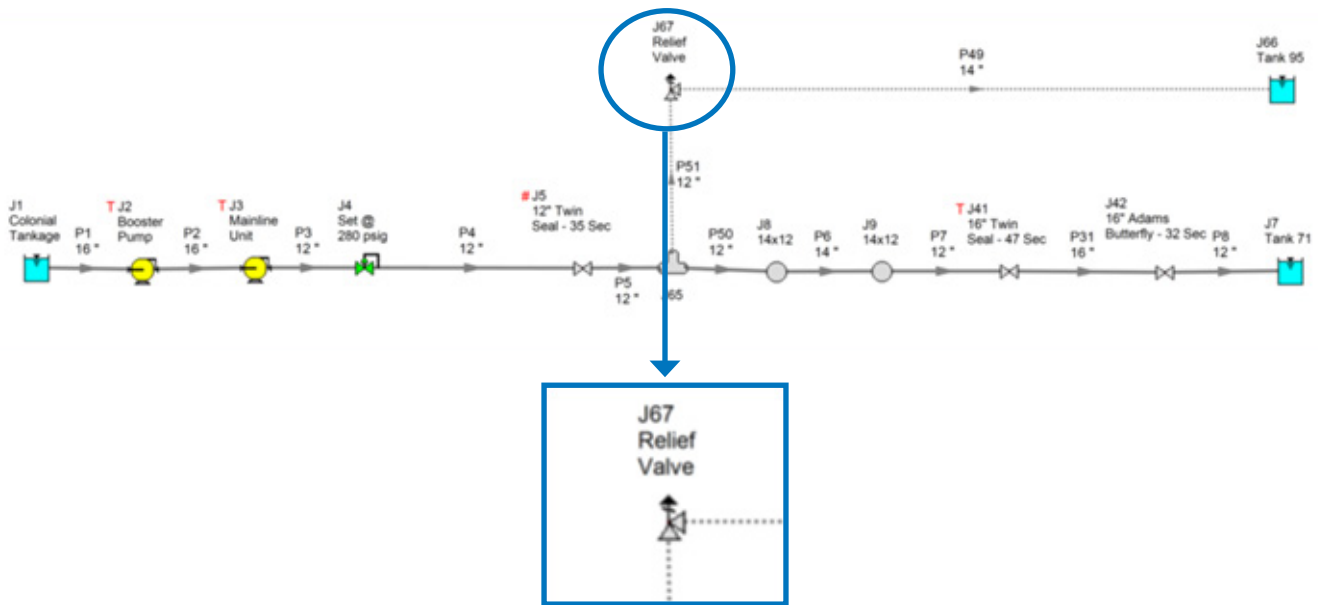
J67
Relief
Valve

P49
14 "

J66
Tank 95

P51
12 "

J1
Colonial
Tankage

P1
16 "

T J2
Booster
Pump

P2
16 "

T J3
Mainline
Unit

P3
12 "

J4
Set @
280 psig

P4
12 "

# J5
12" Twin
Seal - 35 Sec

P5
12 "

J65

P50
12 "

J8
14x12

P6
14 "

J9
14x12

P7
12 "

T J41
16" Twin
Seal - 47 Sec

P31
16 "

J42
16" Adams
Butterfly - 32 Sec

P8
12 "

J7
Tank 71

J67
Relief
Valve